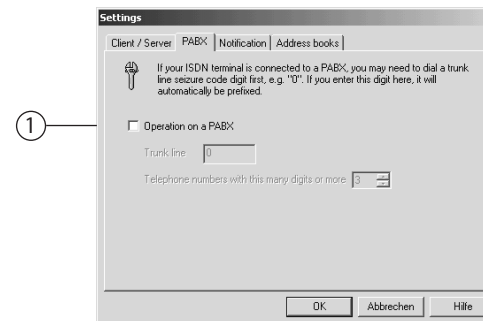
1

Settings

Client / Server | PABX | Notification | Address books

If your ISDN terminal is connected to a PABX, you may need to dial a trunk line seizure code digit first, e.g. "0". If you enter this digit here, it will automatically be prefixed.

Operation on a PABX

Trunk line 0

Telephone numbers with this many digits or more 3

OK | Abbrechen | Hilfe